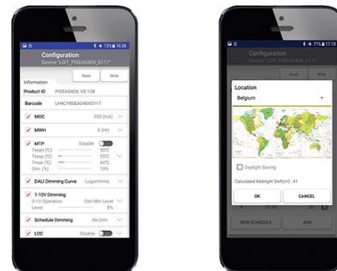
Configuration
Device "LGT_PSE6A040S_0017"
Read
Write
Information
Product ID
PSE6A040S_V0.128
Barcode
LHACY6B5A040S0017
MOC
350 (mA)
MWH
0 (Hr)
MTP
Disable
Tstart (°C)
Tstop (°C)
Tmax (°C)
Dim (%)
DALI Dimming Curve
Logarithmic
1-10V Dimming
Schedule Dimming
No Dim
LOC
Disable

Configuration
Location
Belgium
Daylight Saving
Calculated Midnight Shift(m) : 41
OK
CANCEL
NEW SCHEDULE
ADD